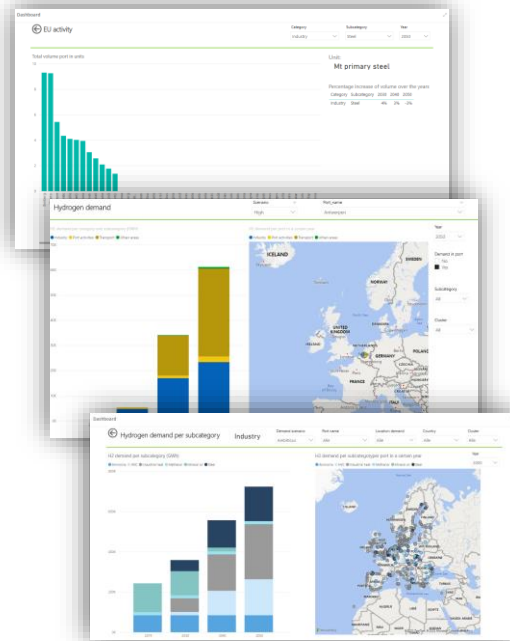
Dashboard

EU activity

Category
Industry

Subcategory
Steel

Year
2050

Total volume port in units

Unit
Mt primary steel

Percentage increase of volume over the years

| Category | Subcategory | 2030 | 2040 | 2050 |
|---|---|---|---|---|
| Industry | Steel | 4% | 3% | -2% |

Hydrogen demand

Scenario
High

Port_name
Antwerpen

Industry
Port
Transport
Green steel

ICELAND
SWEDEN
NORWAY
FINLAND
UNITED KINGDOM
IRELAND
POLAND
FRANCE
ITALY

Year
2050

Demand in port
No
Yes

Subcategory
All

Cluster
All

Dashboard

Hydrogen demand per subcategory

Industry

Demand scenario
Port name
Location demand
Country
Cluster

H2 demand per subcategory (GWh)

H2 demand per subcategory/type port in a certain year

Year